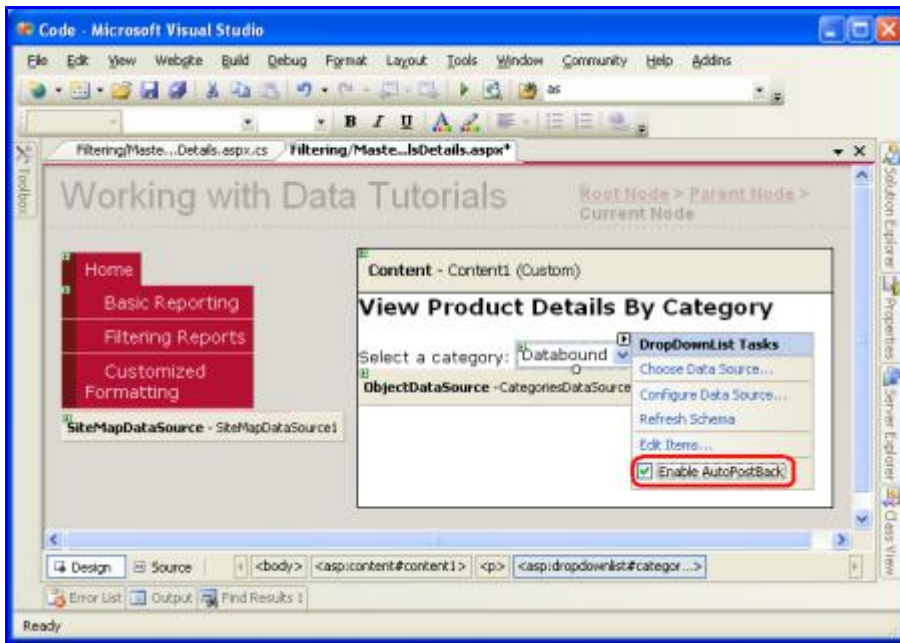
Code - Microsoft Visual Studio

File Edit View Website Build Debug Format Layout Tools Window Community Help Addins

as

B I U A

Filtering/Maste...Details.aspx.cs Filtering/Maste...lsDetails.aspx*

Toolbox

Working with Data Tutorials

Root Node > Parent Node > Current Node

Home
Basic Reporting
Filtering Reports
Customized Formatting

SiteMapDataSource - SiteMapDataSource1

Content - Content1 (Custom)

View Product Details By Category

Select a category: Databound

ObjectDataSource - CategoriesDataSource

DropDownList Tasks
Choose Data Source...
Configure Data Source...
Refresh Schema
Edit Items...
Enable AutoPostBack

Solution Explorer
Properties
Server Explorer
Class View

Design Source <body> <asp:content#content1> <p> <asp:dropdownlist#categor...>

Error List Output Find Results 1

Ready